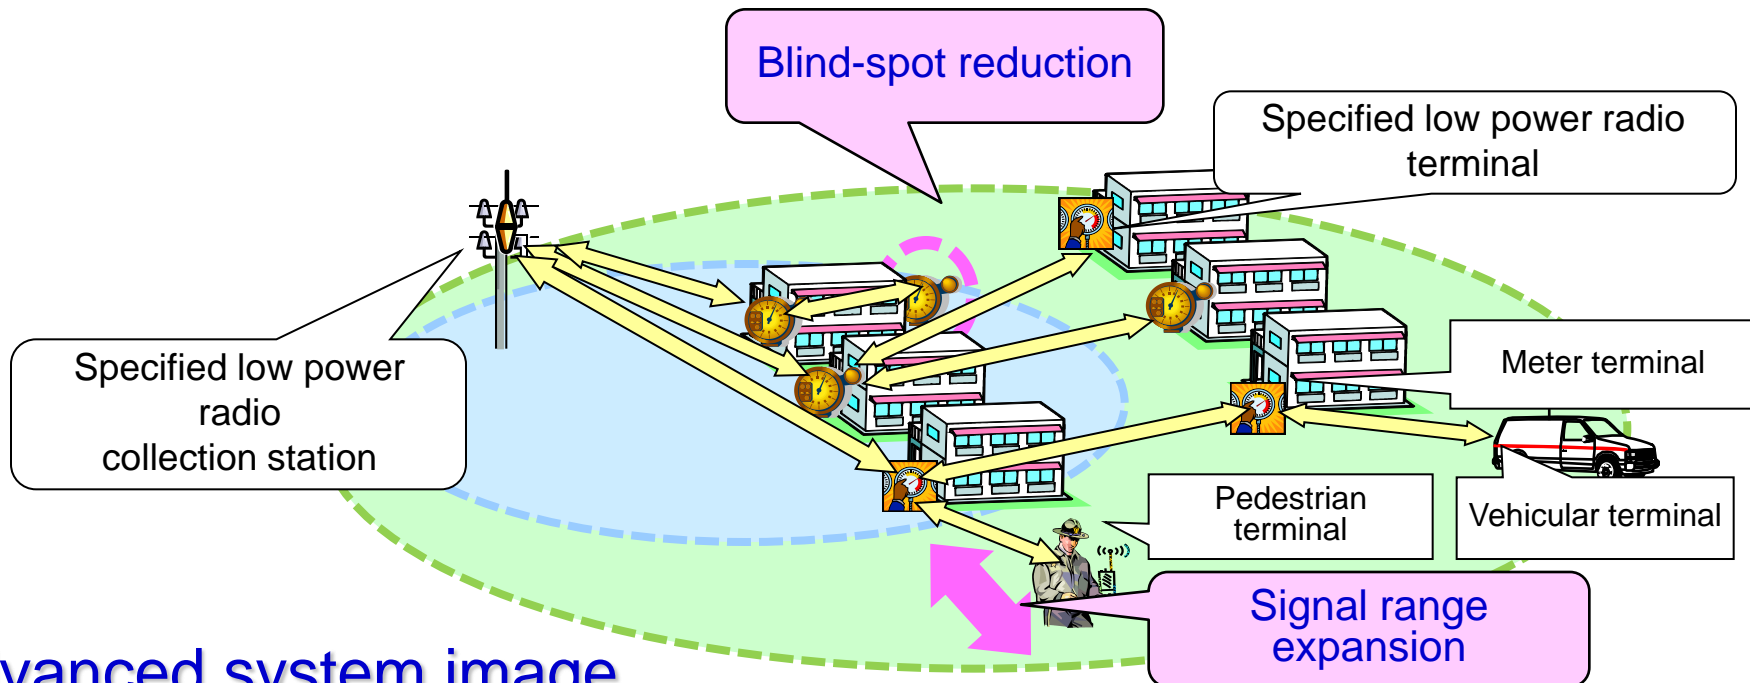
Blind-spot reduction

Specified low power radio terminal

Specified low power radio collection station

Meter terminal

Pedestrian terminal

Vehicular terminal

Signal range expansion

vanced system image